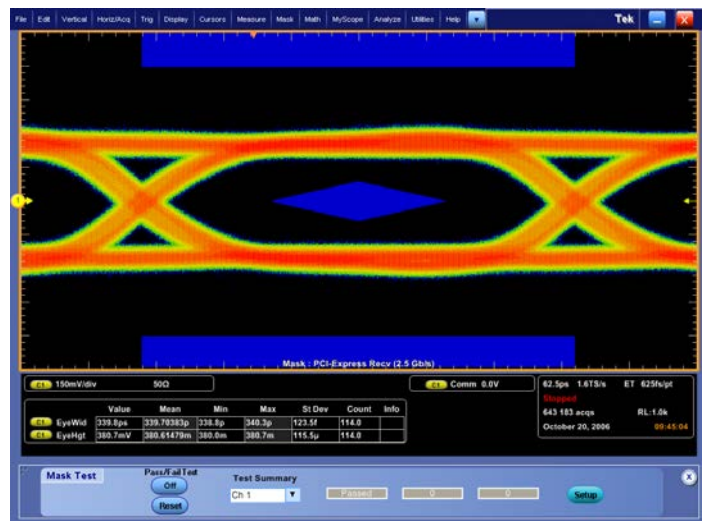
File Edit Vertical Horiz/Acq Trig Display Cursors Measure Mask Math MyScope Analyze Utilities Help Tek

1

Mask : PCI-Express Recv (2.5 Gb/s)

C1 150mV/div 50Ω

C1 Comm 0.0V

62.5ps 1.6TS/s ET 625fs/pt
Stopped
643 183 acqs RL:1.0k
October 20, 2006 09:45:04

| | Value | Mean | Min | Max | St Dev | Count | Info |
|---|---|---|---|---|---|---|---|
| C1 EyeWid | 339.8ps | 339.70383p | 338.8p | 340.3p | 123.5f | 114.0 | |
| C1 EyeHgt | 380.7mV | 380.61479m | 380.0m | 380.7m | 115.5µ | 114.0 | |

Mask Test
Pass/Fail Test
Off
Reset
Test Summary
Ch 1
Passed 0 0
Setup